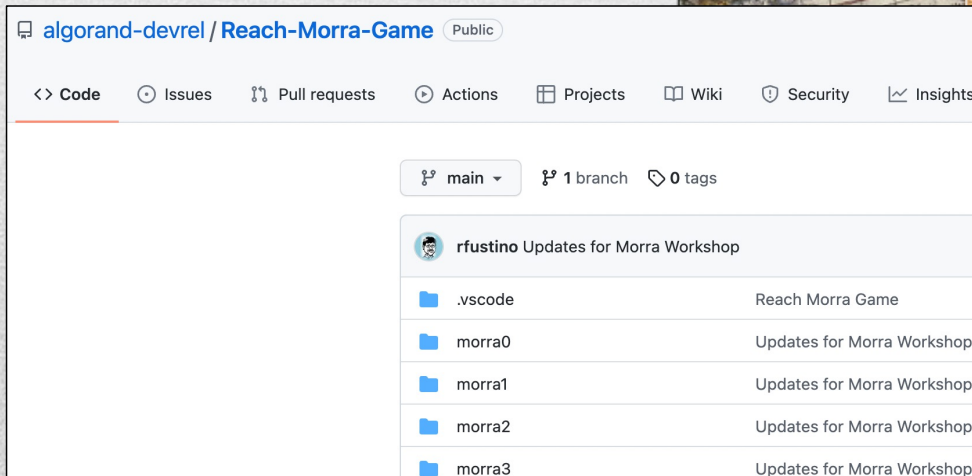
algorand-devrel / Reach-Morra-Game Public

Code Issues Pull requests Actions Projects Wiki Security Insights

main 1 branch 0 tags

rfustino Updates for Morra Workshop

| | |
|---|---|
| .vscode | Reach Morra Game |
| morra0 | Updates for Morra Workshop |
| morra1 | Updates for Morra Workshop |
| morra2 | Updates for Morra Workshop |
| morra3 | Updates for Morra Workshop |